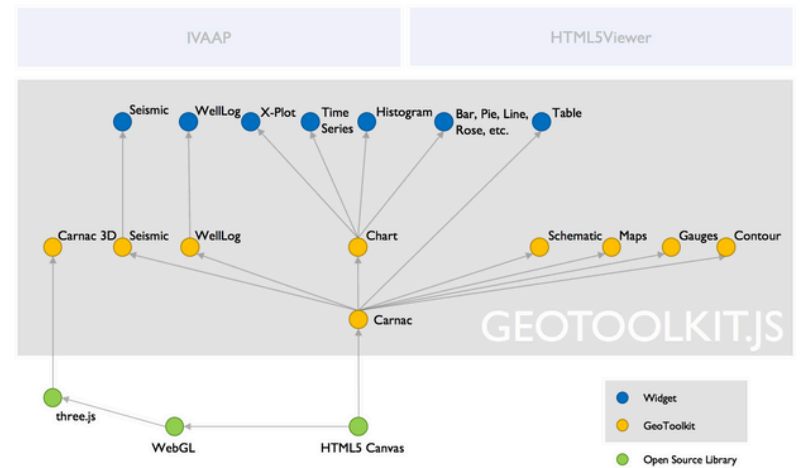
IVAAP

HTML5Viewer

Seismic

WellLog

X-Plot

Time Series

Histogram

Bar, Pie, Line, Rose, etc.

Table

Carnac 3D

Seismic

WellLog

Chart

Schematic

Maps

Gauges

Contour

Carnac

GEOTOOLKIT.JS

three.js

WebGL

HTML5 Canvas

Widget

GeoToolkit

Open Source Library